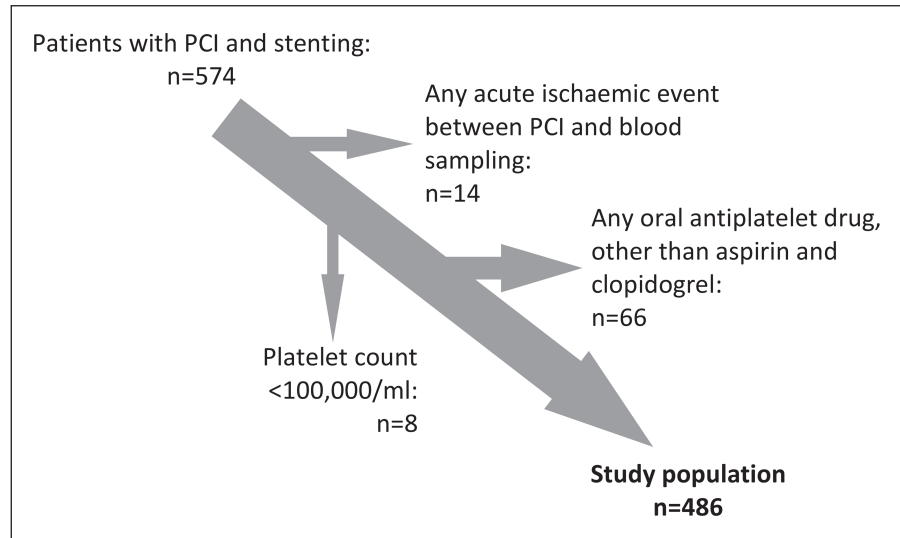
Patients with PCI and stenting:
n=574

Any acute ischaemic event between PCI and blood sampling:
n=14

Any oral antiplatelet drug, other than aspirin and clopidogrel:
n=66

Platelet count <100,000/ml:
n=8

**Study population**
**n=486**